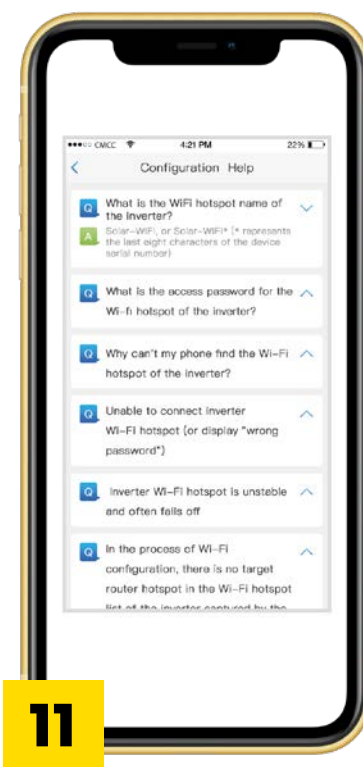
●●●○○ CMCC 4:21 PM 22%

<

Configuration Help

Q What is the WiFi hotspot name of the inverter?

A Solar-WiFi, or Solar-WiFi* (* represents the last eight characters of the device serial number)

Q What is the access password for the Wi-fi hotspot of the inverter?

Q Why can't my phone find the Wi-Fi hotspot of the inverter?

Q Unable to connect inverter Wi-Fi hotspot (or display "wrong password")

Q Inverter Wi-Fi hotspot is unstable and often falls off

Q In the process of Wi-Fi configuration, there is no target router hotspot in the Wi-Fi hotspot list of the inverter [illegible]

11